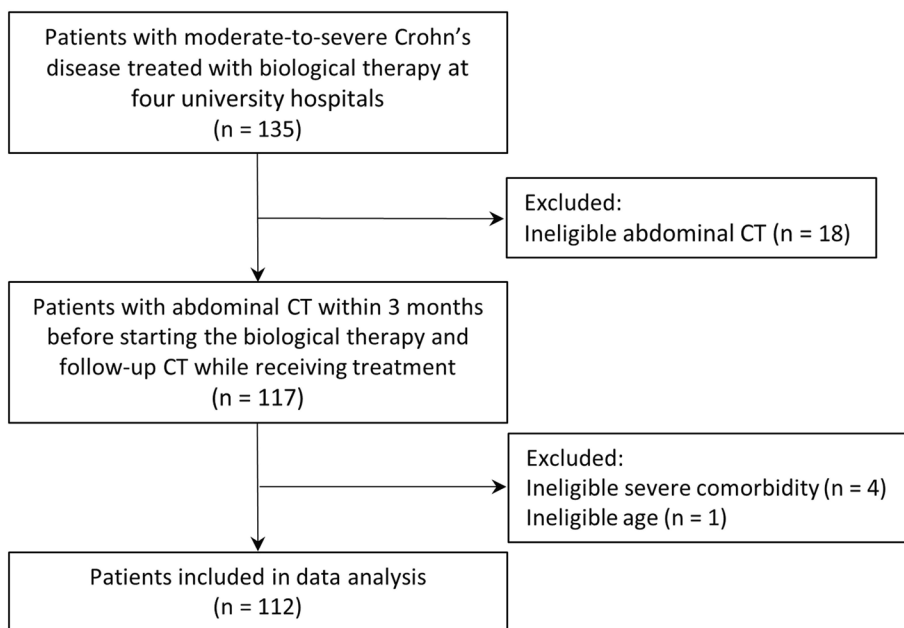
Patients with moderate-to-severe Crohn's disease treated with biological therapy at four university hospitals
(n = 135)

Excluded:
Ineligible abdominal CT (n = 18)

Patients with abdominal CT within 3 months before starting the biological therapy and follow-up CT while receiving treatment
(n = 117)

Excluded:
Ineligible severe comorbidity (n = 4)
Ineligible age (n = 1)

Patients included in data analysis
(n = 112)